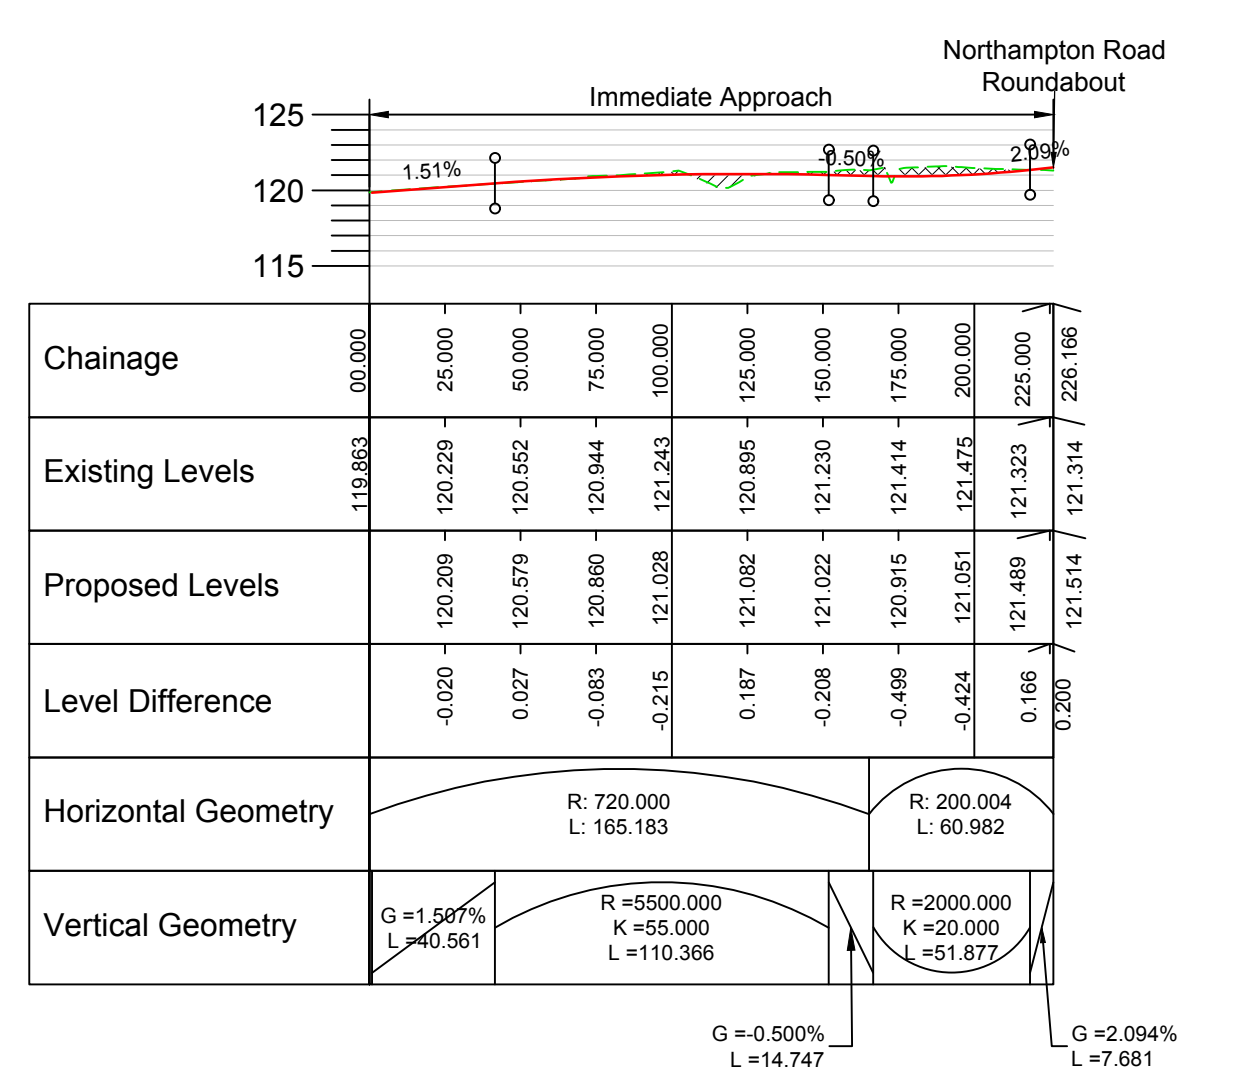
Northampton Road Roundabout

Immediate Approach

125
120
115

1.51%
-0.50%
2.09%

| Chainage | 00.000 | 25.000 | 50.000 | 75.000 | 100.000 | 125.000 | 150.000 | 175.000 | 200.000 | 225.000 | 226.166 |
|---|---|---|---|---|---|---|---|---|---|---|---|
| Existing Levels | 119.863 | 120.229 | 120.552 | 120.944 | 121.243 | 120.895 | 121.230 | 121.414 | 121.475 | 121.323 | 121.314 |
| Proposed Levels | | 120.209 | 120.579 | 120.860 | 121.028 | 121.082 | 121.022 | 120.915 | 121.051 | 121.489 | 121.514 |
| Level Difference | | -0.020 | 0.027 | -0.083 | -0.215 | 0.187 | -0.208 | -0.499 | -0.424 | 0.166 | 0.200 |

Horizontal Geometry
R: 720.000
L: 165.183
R: 200.004
L: 60.982

Vertical Geometry
G =1.507%
L =40.561
R =5500.000
K =55.000
L =110.366
R =2000.000
K =20.000
L =51.877

G =-0.500%
L =14.747
G =2.094%
L =7.681